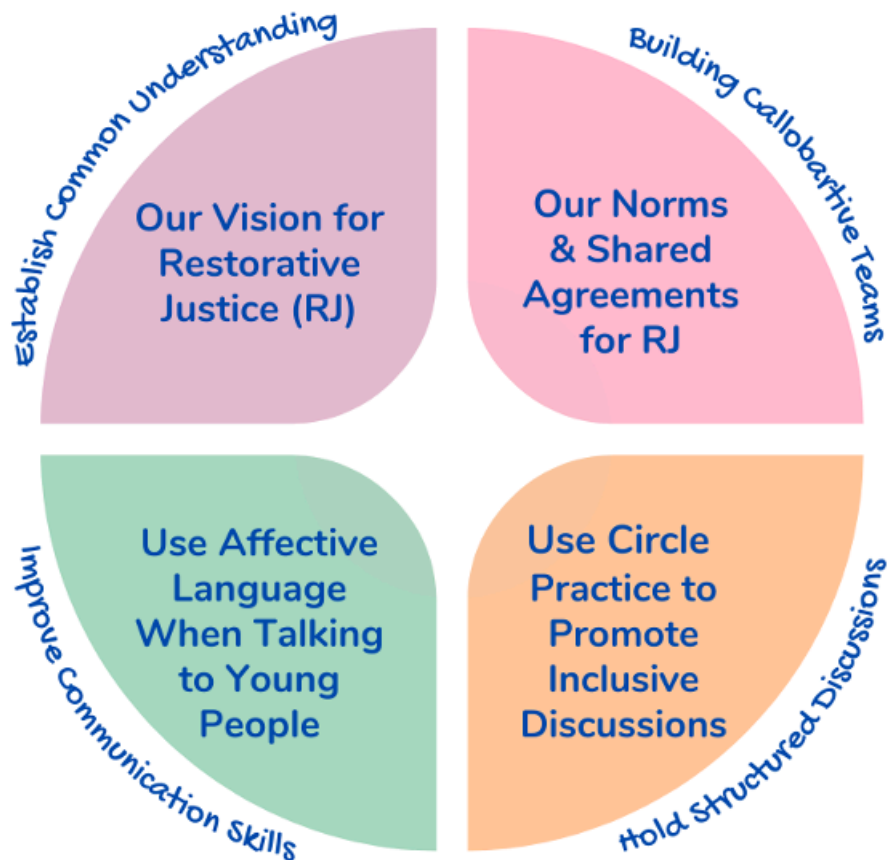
Establish Common Understanding

Our Vision for Restorative Justice (RJ)

Building Callobartive Teams

Our Norms & Shared Agreements for RJ

Improve Communication Skills

Use Affective Language When Talking to Young People

Hold Structured Discussions

Use Circle Practice to Promote Inclusive Discussions